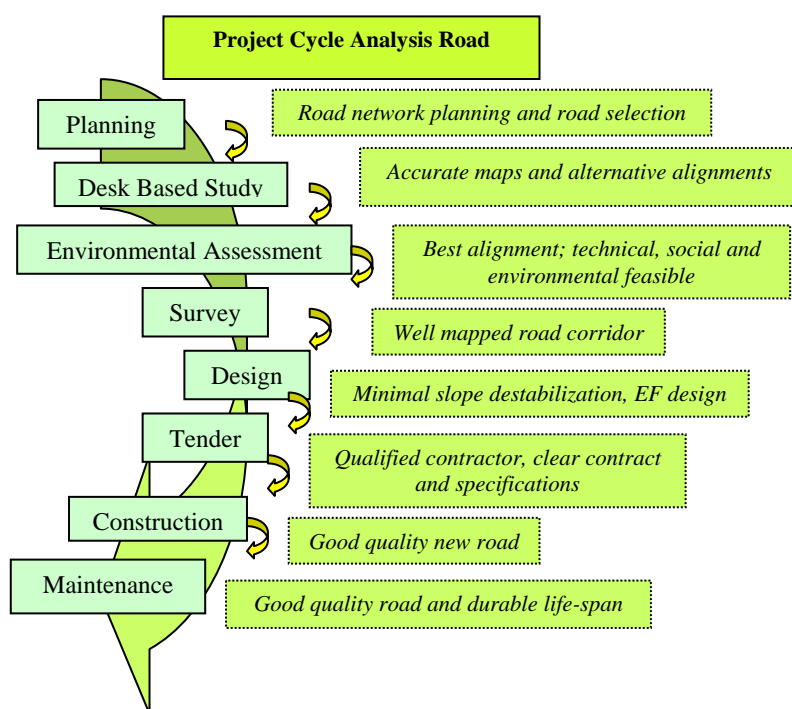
Project Cycle Analysis Road

Planning

Road network planning and road selection

Desk Based Study

Accurate maps and alternative alignments

Environmental Assessment

Best alignment; technical, social and environmental feasible

Survey

Well mapped road corridor

Design

Minimal slope destabilization, EF design

Tender

Qualified contractor, clear contract and specifications

Construction

Good quality new road

Maintenance

Good quality road and durable life-span